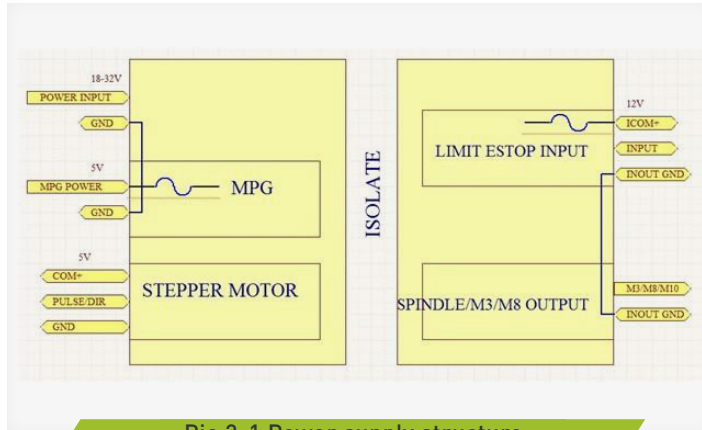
18-32V
POWER INPUT
GND
5V
MPG POWER
MPG
GND
5V
COM+
STEPPER MOTOR
PULSE/DIR
GND
ISOLATE
12V
ICOM+
LIMIT ESTOP INPUT
INPUT
INOUT GND
M3/M8/M10
SPINDLE/M3/M8 OUTPUT
INOUT GND
Pic 2-1 Power supply structure